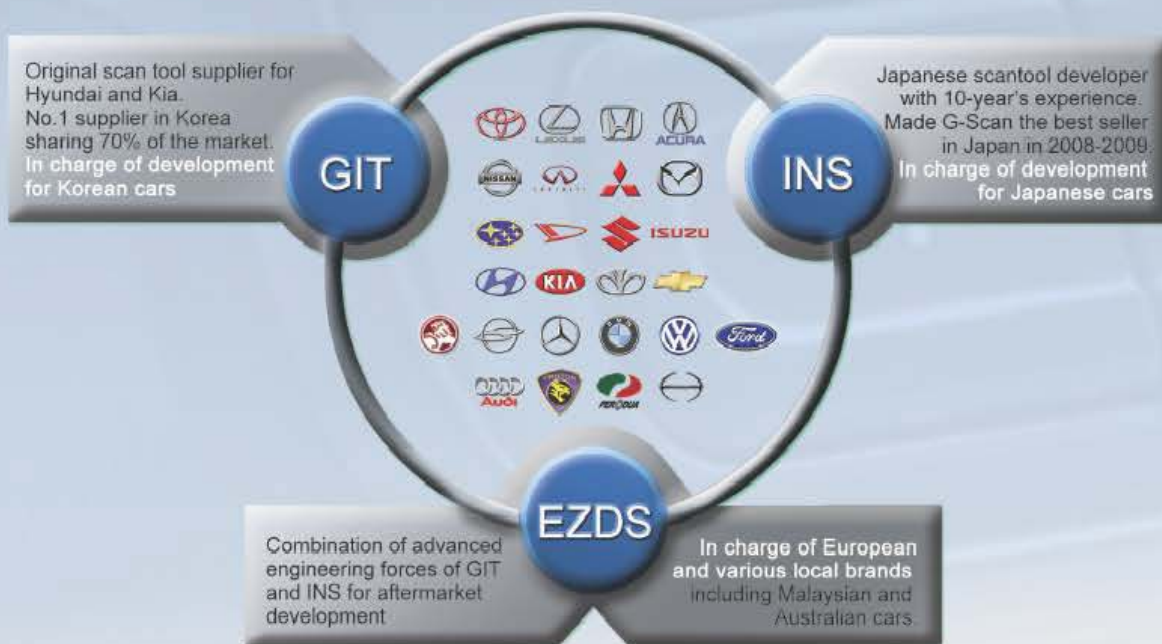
Original scan tool supplier for Hyundai and Kia. No.1 supplier in Korea sharing 70% of the market. In charge of development for Korean cars

GIT

Japanese scantool developer with 10-year's experience. Made G-Scan the best seller in Japan in 2008-2009. In charge of development for Japanese cars

INS

LEXUS

ACURA

NISSAN

INFINITI

ISUZU

KIA

Ford

Audi

PERODUA

EZDS

Combination of advanced engineering forces of GIT and INS for aftermarket development

In charge of European and various local brands including Malaysian and Australian cars.